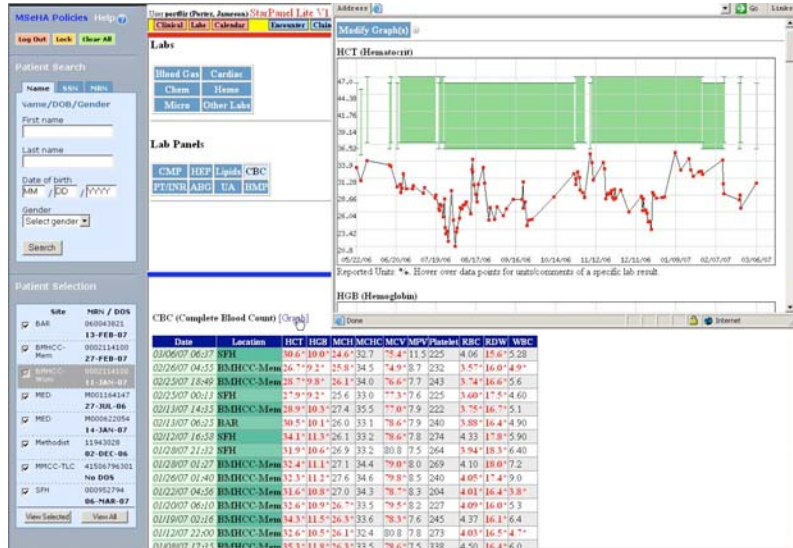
MSeHA Policies Help

Log Out Lock Clear All

Patient Search

Name SSN MRN

Name/DOB/Gender

First name

Last name

Date of birth
MM / DD / YYYY

Gender
Select gender

Search

Patient Selection

| | Site | MRN / DOS |
|---|---|---|
| ☑ | BAR | 060043821 13-FEB-07 |
| ☑ | BMHCC-Mem | 0002114100 27-FEB-07 |
| ☑ | BMHCC-Mem | 0002114100 11-JAN-07 |
| ☑ | MED | M001164147 27-JUL-06 |
| ☑ | MED | M000622054 14-JAN-07 |
| ☑ | Methodist | 11943028 02-DEC-06 |
| ☑ | MMCC-TLC | 41506796301 No DOS |
| ☑ | SFH | 000952794 06-MAR-07 |

View Selected View All

User: pertlir (Perter, Jameson) StarPanel Lite V1

Clinical Labs Calendar Encounter Chin

Labs

Blood Gas Cardiac
Chem Heme
Micro Other Labs

Lab Panels

CMP HEP Lipids CBC
PT/INR ABG UA BMP

CBC (Complete Blood Count) [Graph]

| Date | Location | HCT | HGB | MCH | MCHC | MCV | MPV | Platelet | RBC | RDW | WBC |
|---|---|---|---|---|---|---|---|---|---|---|---|
| 03/06/07 06:37 | SFH | 30.6* | 10.0* | 24.6* | 32.7 | 75.4* | 11.5 | 225 | 4.06 | 15.6* | 5.28 |
| 02/26/07 04:55 | BMHCC-Mem | 26.7* | 9.2* | 25.8* | 34.5 | 74.9* | 8.7 | 232 | 3.57* | 16.0* | 4.9* |
| 02/25/07 18:49 | BMHCC-Mem | 28.7* | 9.8* | 26.1* | 34.0 | 76.6* | 7.7 | 243 | 3.74* | 16.6* | 5.6 |
| 02/25/07 00:11 | SFH | 27.9* | 9.2* | 25.6 | 33.0 | 77.3* | 7.6 | 225 | 3.60* | 17.5* | 4.60 |
| 02/13/07 14:35 | BMHCC-Mem | 28.9* | 10.3* | 27.4 | 35.5 | 77.0* | 7.9 | 222 | 3.75* | 16.7* | 5.1 |
| 02/13/07 06:23 | BAR | 30.5* | 10.1* | 26.0 | 33.1 | 78.6* | 7.9 | 240 | 3.88* | 16.4* | 4.90 |
| 02/12/07 16:58 | SFH | 34.1* | 11.3* | 26.1 | 33.2 | 78.6* | 7.8 | 274 | 4.33 | 17.8* | 5.90 |
| 01/28/07 21:12 | SFH | 31.9* | 10.6* | 26.9 | 33.2 | 80.8 | 7.5 | 264 | 3.94* | 18.3* | 6.40 |
| 01/28/07 01:27 | BMHCC-Mem | 32.4* | 11.1* | 27.1 | 34.4 | 79.0* | 8.0 | 269 | 4.10 | 18.0* | 7.2 |
| 01/26/07 01:40 | BMHCC-Mem | 32.3* | 11.2* | 27.6 | 34.6 | 79.8* | 8.5 | 240 | 4.05* | 17.4* | 9.0 |
| 01/22/07 04:56 | BMHCC-Mem | 31.6* | 10.8* | 27.0 | 34.3 | 78.7* | 8.3 | 204 | 4.01* | 16.4* | 3.8* |
| 01/20/07 06:10 | BMHCC-Mem | 32.6* | 10.9* | 26.7* | 33.5 | 79.5* | 8.2 | 227 | 4.09* | 16.0* | 5.3 |
| 01/19/07 02:16 | BMHCC-Mem | 34.3* | 11.5* | 26.3* | 33.6 | 78.3* | 7.6 | 245 | 4.37 | 16.1* | 6.4 |
| 01/12/07 22:00 | BMHCC-Mem | 32.6* | 10.5* | 26.1* | 32.4 | 80.8 | 7.8 | 273 | 4.03* | 16.5* | 4.7* |

Address Go Links

Modify Graph(s)

HCT (Hematocrit)

47.0
44.38
41.76
39.14
36.52
33.9
31.28
28.66
26.04
23.42
20.8

05/22/06 06/20/06 07/19/06 08/17/06 09/16/06 10/14/06 11/12/06 12/11/06 01/09/07 02/07/07 03/08/07

Reported Units: *s. Hover over data points for units/comments of a specific lab result.

HGB (Hemoglobin)

Done Internet